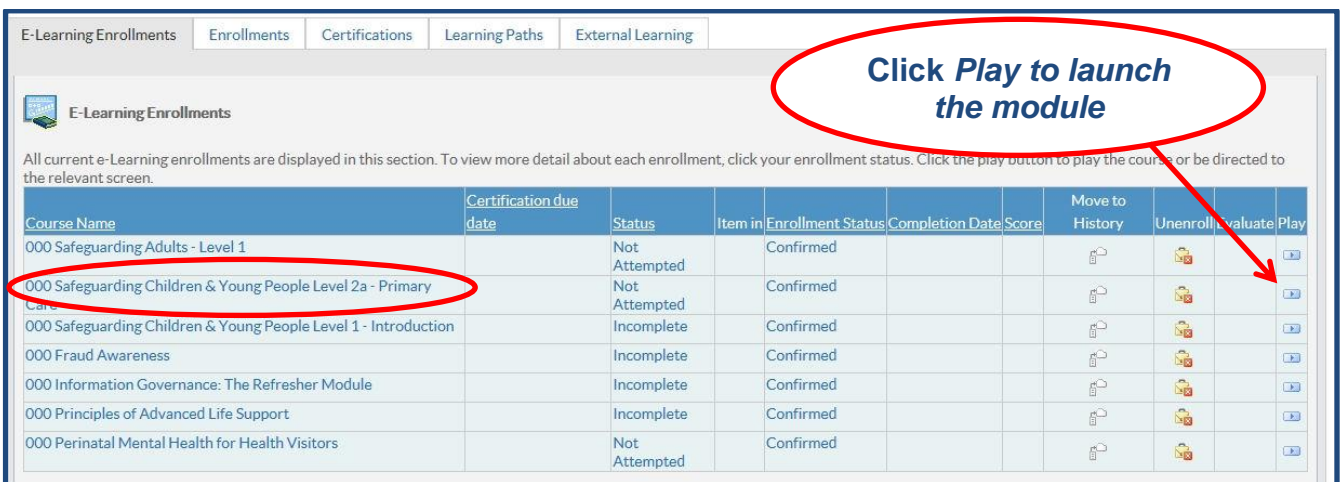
E-Learning Enrollments | Enrollments | Certifications | Learning Paths | External Learning

Click *Play to launch the module*

E-Learning Enrollments

All current e-Learning enrollments are displayed in this section. To view more detail about each enrollment, click your enrollment status. Click the play button to play the course or be directed to the relevant screen.

| Course Name | Certification due date | Status | Item in | Enrollment Status | Completion Date | Score | Move to History | Unenroll | Evaluate | Play |
|---|---|---|---|---|---|---|---|---|---|---|
| 000 Safeguarding Adults - Level 1 | | Not Attempted | | Confirmed | | | | | | |
| 000 Safeguarding Children & Young People Level 2a - Primary Care | | Not Attempted | | Confirmed | | | | | | |
| 000 Safeguarding Children & Young People Level 1 - Introduction | | Incomplete | | Confirmed | | | | | | |
| 000 Fraud Awareness | | Incomplete | | Confirmed | | | | | | |
| 000 Information Governance: The Refresher Module | | Incomplete | | Confirmed | | | | | | |
| 000 Principles of Advanced Life Support | | Incomplete | | Confirmed | | | | | | |
| 000 Perinatal Mental Health for Health Visitors | | Not Attempted | | Confirmed | | | | | | |